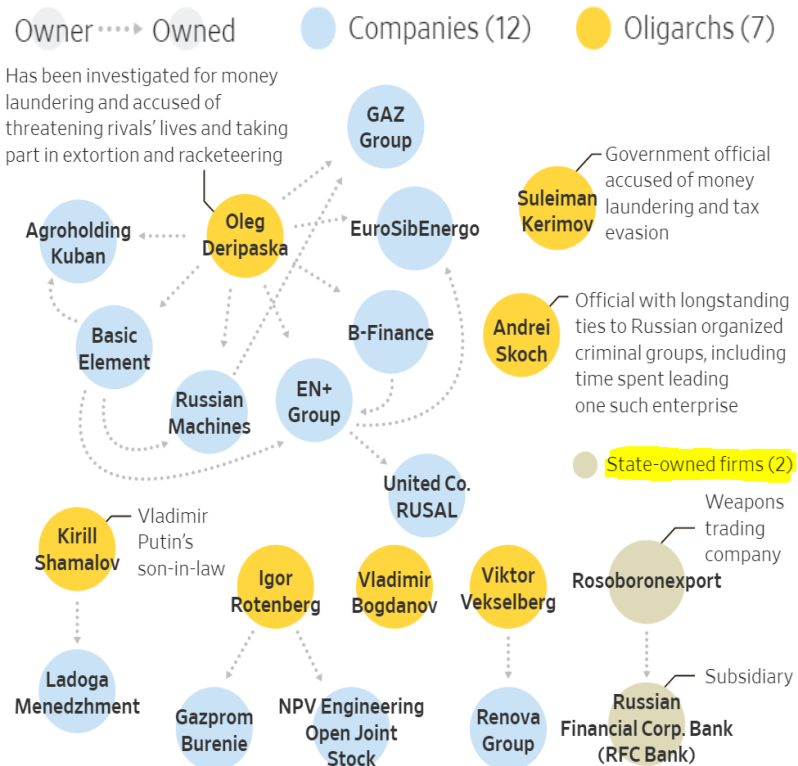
Owner Owned Companies (12) Oligarchs (7)

Has been investigated for money laundering and accused of threatening rivals' lives and taking part in extortion and racketeering

GAZ Group

Oleg Deripaska

Agroholding Kuban

EuroSibEnergo

Suleiman Kerimov

Government official accused of money laundering and tax evasion

Basic Element

B-Finance

Andrei Skoch

Official with longstanding ties to Russian organized criminal groups, including time spent leading one such enterprise

Russian Machines

EN+ Group

United Co. RUSAL

State-owned firms (2)

Kirill Shamalov

Vladimir Putin's son-in-law

Igor Rotenberg

Vladimir Bogdanov

Viktor Vekselberg

Rosoboronexport

Weapons trading company

Ladoga Menedzhment

Gazprom Burenie

NPV Engineering Open Joint Stock

Renova Group

Russian Financial Corp. Bank (RFC Bank)

Subsidiary